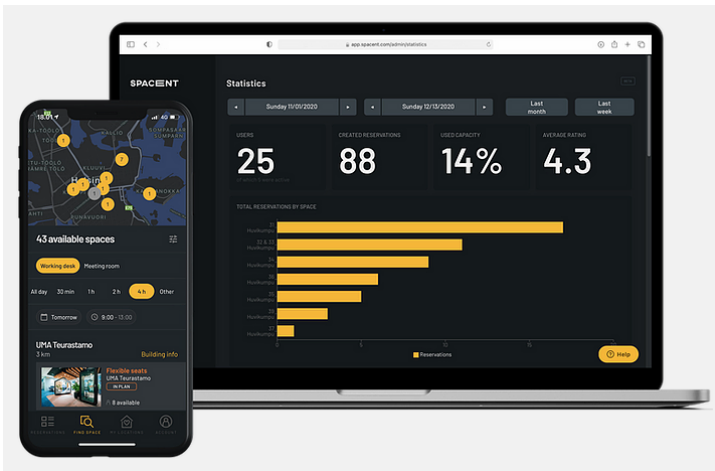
app.spacent.com/admin/statistics

SPACENT

Statistics

Sunday 11/01/2020

Sunday 12/13/2020

Last month

Last week

USERS

25

CREATED RESERVATIONS

88

USED CAPACITY

14%

AVERAGE RATING

4.3

TOTAL RESERVATIONS BY SPACE

0

5

10

15

Reservations

Help

18:01

KALLIO

SOMPASAARI

Helsinki

PUNAVUORI

43 available spaces

Working desk

Meeting room

All day

30 min

1 h

2 h

4 h

Other

Tomorrow

9:00 - 13:00

UMA Teurastamo

3 km

Building info

Flexible seats

UMA Teurastamo

IN PLAN

8 available

RESERVATIONS

FIND SPACE

MY LOCATIONS

ACCOUNT